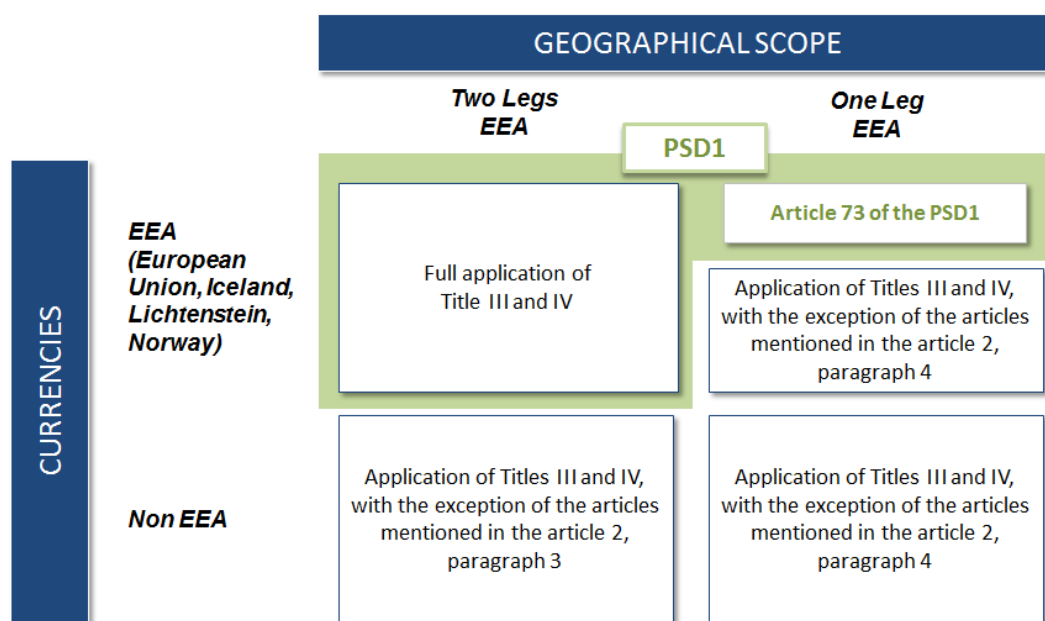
GEOGRAPHICAL SCOPE

CURRENCIES

| | Two Legs EEA | One Leg EEA |
|---|---|---|
| | PSD1 | Article 73 of the PSD1 |
| EEA (European Union, Iceland, Lichtenstein, Norway) | Full application of Title III and IV | Application of Titles III and IV, with the exception of the articles mentioned in the article 2, paragraph 4 |
| Non EEA | Application of Titles III and IV, with the exception of the articles mentioned in the article 2, paragraph 3 | Application of Titles III and IV, with the exception of the articles mentioned in the article 2, paragraph 4 |